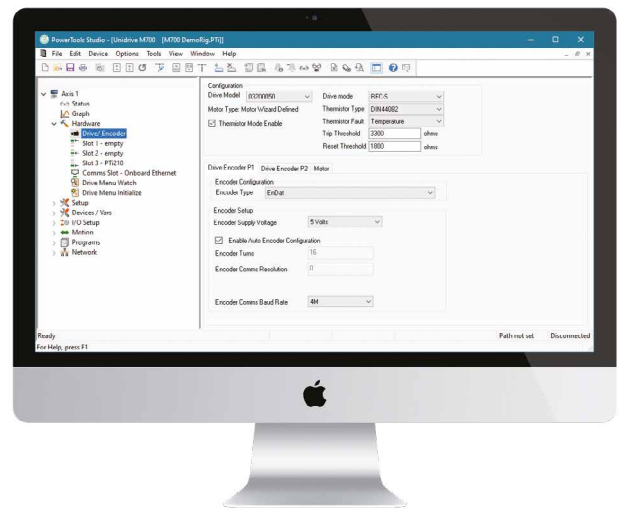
PowerTools Studio - [Unidrive M700 [M700 DemoRig.PTi]]

File Edit Device Options Tools View Window Help

Axis 1
Status
Graph
Hardware
Drive/ Encoder
Slot 1 - empty
Slot 2 - empty
Slot 3 - PTi210
Comms Slot - Onboard Ethernet
Drive Menu Watch
Drive Menu Initialize
Setup
Devices / Vars
I/O Setup
Motion
Programs
Network

Configuration
Drive Model 03200050
Motor Type: Motor Wizard Defined
Thermistor Mode Enable
Drive mode RFC-S
Thermistor Type DIN44082
Thermistor Fault Temperature
Trip Threshold 3300 ohms
Reset Threshold 1800 ohms

Drive Encoder P1 Drive Encoder P2 Motor

Encoder Configuration
Encoder Type EnDat

Encoder Setup
Encoder Supply Voltage 5 Volts
Enable Auto Encoder Configuration
Encoder Turns 16
Encoder Comms Resolution 0
Encoder Comms Baud Rate 4M

Ready
For Help, press F1
Path not set Disconnected